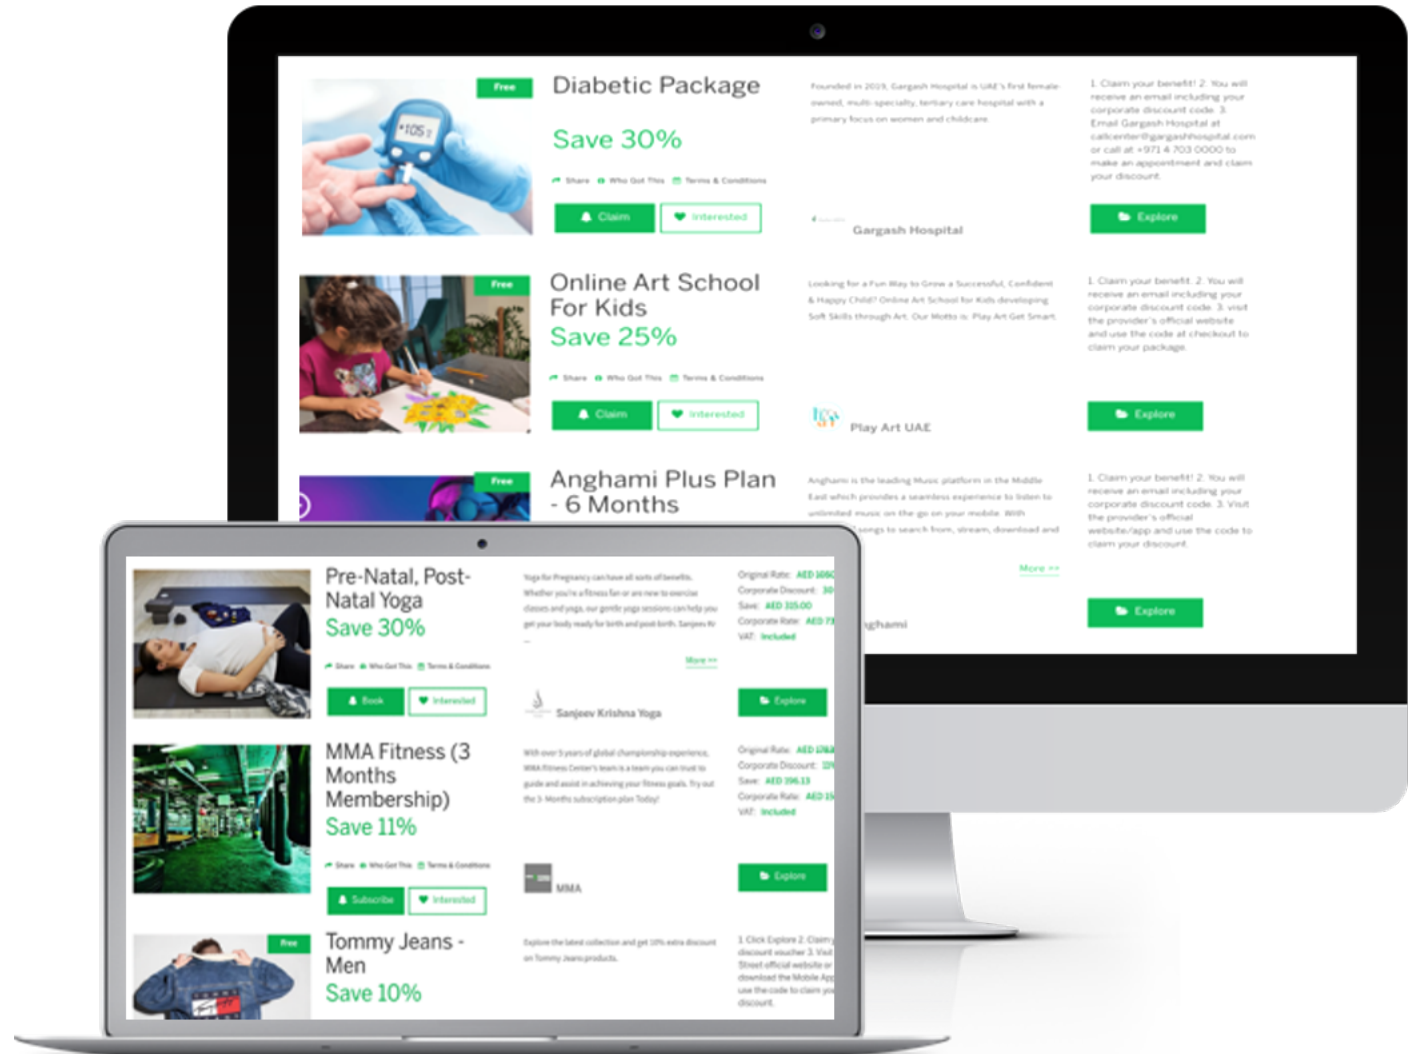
Free

Diabetic Package

Save 30%

Share Who Got This Terms & Conditions

Claim Interested

Founded in 2019, Gargash Hospital is UAE's first female owned, multi-specialty, tertiary care hospital with a primary focus on women and childcare

Gargash Hospital

1. Claim your benefit! 2. You will receive an email including your corporate discount code. 3. Email Gargash Hospital at callcenter@gargashhospital.com or call at +971 4 703 0000 to make an appointment and claim your discount.

Explore

Free

Online Art School For Kids

Save 25%

Share Who Got This Terms & Conditions

Claim Interested

Looking for a Fun Way to Grow a Successful, Confident & Happy Child? Online Art School for Kids developing Soft Skills through Art. Our Motto is: Play Art Get Smart.

Play Art UAE

1. Claim your benefit. 2. You will receive an email including your corporate discount code. 3. visit the provider's official website and use the code at checkout to claim your package.

Explore

Free

Anghami Plus Plan - 6 Months

Anghami is the leading Music platform in the Middle East which provides a seamless experience to listen to unlimited music on the go on your mobile. With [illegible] songs to search from, stream, download and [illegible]

More >>

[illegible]nghami

1. Claim your benefit! 2. You will receive an email including your corporate discount code. 3. Visit the provider's official website/app and use the code to claim your discount.

Explore

Pre-Natal, Post-Natal Yoga

Save 30%

Share Who Got This Terms & Conditions

Book Interested

Yoga for Pregnancy can have all sorts of benefits. Whether you're a fitness fan or are new to exercise classes and yoga, our gentle yoga sessions can help you get your body ready for birth and post birth. Sanjeev Kr

More >>

Sanjeev Krishna Yoga

Original Rate: AED 1050
Corporate Discount: 30
Save: AED 315.00
Corporate Rate: AED 73
VAT: Included

Explore

MMA Fitness (3 Months Membership)

Save 11%

Share Who Got This Terms & Conditions

Subscribe Interested

With over 5 years of global championship experience, MMA Fitness Center's team is a team you can trust to guide and assist in achieving your fitness goals. Try out the 3-Months subscription plan Today!

MMA

Original Rate: AED 178
Corporate Discount: 11
Save: AED 196.13
Corporate Rate: AED 15
VAT: Included

Explore

Free

Tommy Jeans - Men

Save 10%

Explore the latest collection and get 10% extra discount on Tommy Jeans products.

1. Click Explore 2. Claim discount voucher 3. Visit Street official website or download the Mobile App use the code to claim yo discount.